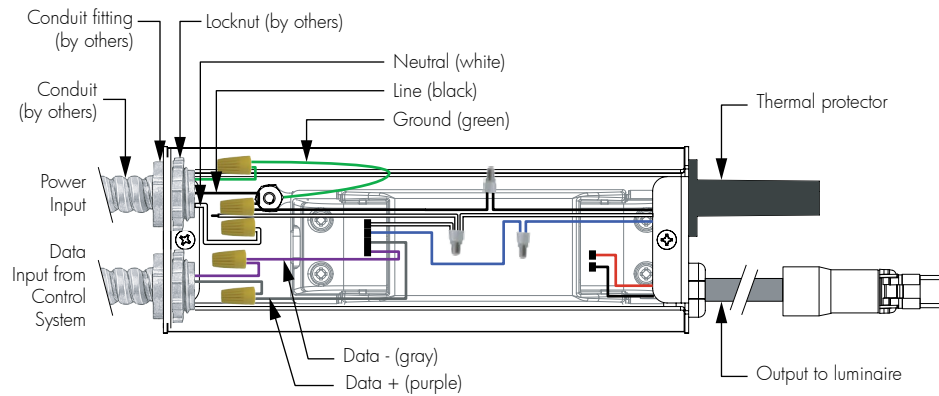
Conduit fitting (by others)

Locknut (by others)

Neutral (white)

Line (black)

Ground (green)

Conduit (by others)

Thermal protector

Power Input

Data Input from Control System

Data - (gray)

Data + (purple)

Output to luminaire